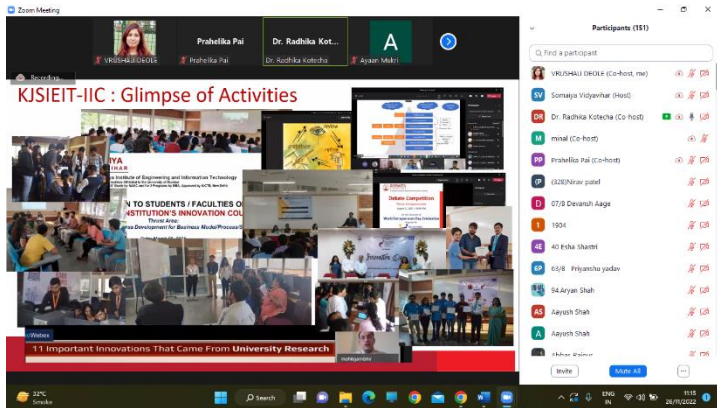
Zoom Meeting

VRUSHALI DEOLE
Prahelika Pai
Prahelika Pai
Dr. Radhika Kot...
Dr. Radhika Kotecha
A
Ayaan Mukri

Recording...

KJSIEIT-IIC : Glimpse of Activities

IYA
VIHAR
Institute of Engineering and Information Technology
N TO STUDENTS / FACULTIES O
INSTITUTION'S INNOVATION COU
Thrust Area:
Development for Business Model/Process
Debate Competition
Innovation
Webex
11 Important Innovations That Came From University Research
mohiyamory

Participants (151)
Find a participant
VRUSHALI DEOLE (Co-host, me)
SV Somaiya Vidyavihar (Host)
DR Dr. Radhika Kotecha (Co-host)
M minal (Co-host)
PP Prahelika Pai (Co-host)
(P (328)Nirav patel
D 07/8 Devansh Aage
1 1904
4E 40 Esha Shastri
6P 63/8 Priyanshu yadav
94.Aryan Shah
AS Aayush Shah
A Aayush Shah
Abhay Rajput
Invite
Mute All
...

32°C
Smoke
Search
ENG IN
11:15
26/11/2022